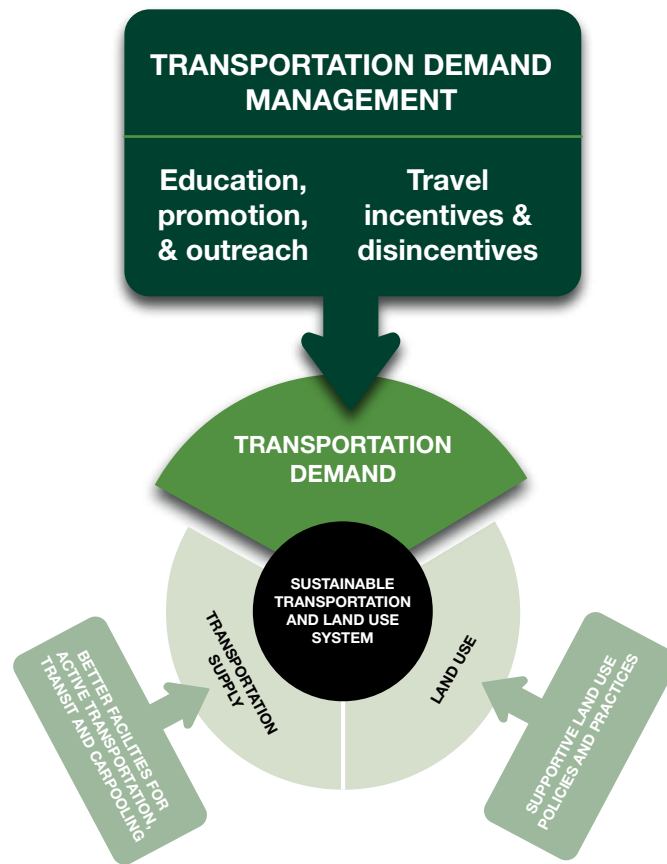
TRANSPORTATION DEMAND MANAGEMENT

Education, promotion, & outreach

Travel incentives & disincentives

TRANSPORTATION DEMAND

SUSTAINABLE TRANSPORTATION AND LAND USE SYSTEM

TRANSPORTATION SUPPLY

LAND USE

BETTER FACILITIES FOR ACTIVE TRANSPORTATION, TRANSIT AND CARPOOLING

SUPPORTIVE LAND USE POLICIES AND PRACTICES